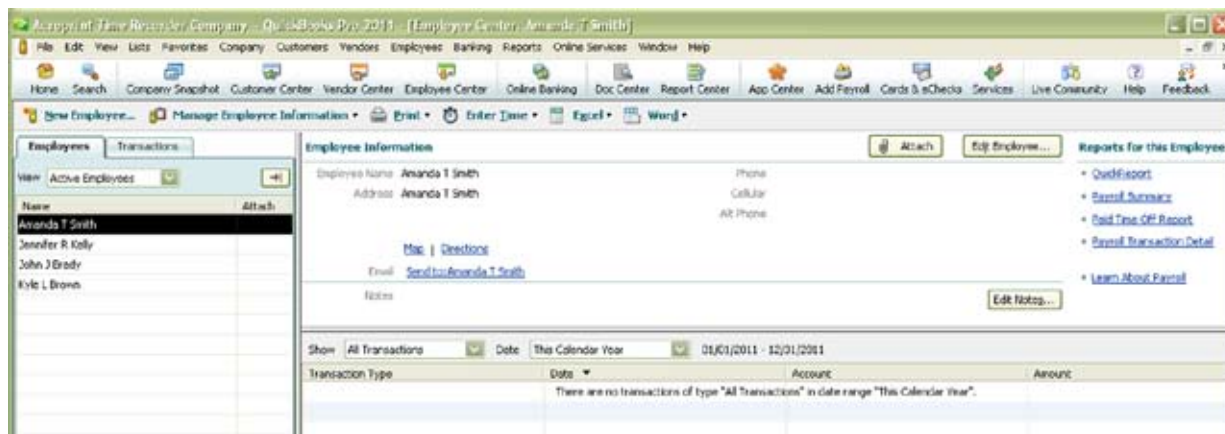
Acuport Time Recorder Company - QuickBooks Pro 2011 - [Employee Center: Amanda T Smith]

File Edit View Lists Favorites Company Customers Vendors Employees Banking Reports Online Services Window Help

Home Search Company Snapshot Customer Center Vendor Center Employee Center Online Banking Doc Center Report Center App Center Add Payroll Cards & eChecks Services Live Community Help Feedback

New Employee... Manage Employee Information • Print • Enter Time • Excel • Word •

Employees Transactions

View Active Employees

| Name | Attach |
|---|---|
| Amanda T Smith | |
| Jennifer R Kelly | |
| John J Brady | |
| Kyle L Brown | |

Employee Information

Attach Edit Employee...

Employee Name Amanda T Smith
Address Amanda T Smith

Phone
Cellular
Alt Phone

Map | Directions

Email Send to Amanda T Smith

Notes

Edit Notes...

Reports for this Employee

• QuickReport
• Payroll Summary
• Paid Time Off Report
• Payroll Transaction Detail

• Learn About Payroll

Show All Transactions Date This Calendar Year 01/01/2011 - 12/31/2011

| Transaction Type | Date ▼ | Account | Amount |
|---|---|---|---|
| | There are no transactions of type "All Transactions" in date range "This Calendar Year". | | |